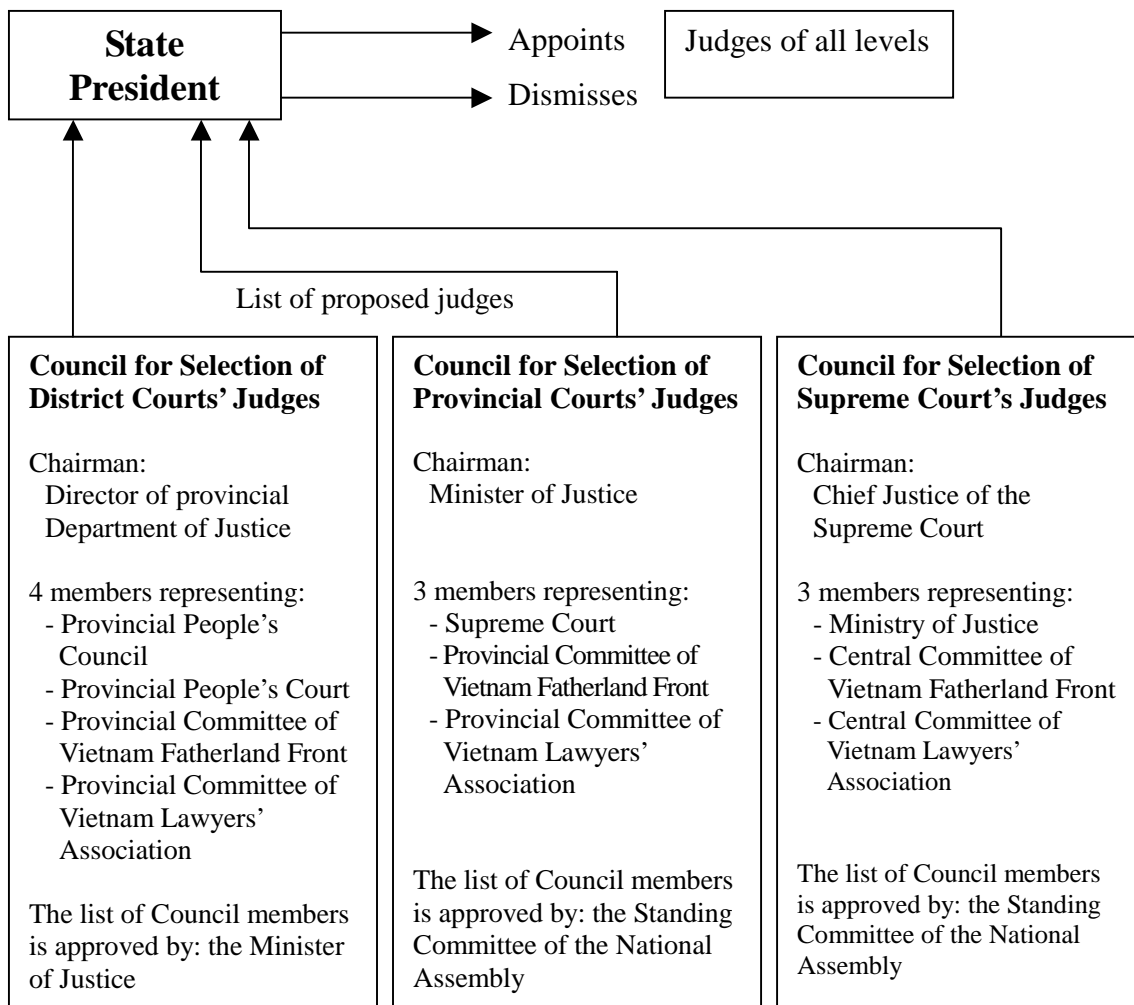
State President

Appoints

Dismisses

Judges of all levels

List of proposed judges

Council for Selection of District Courts' Judges

Chairman:
Director of provincial Department of Justice

4 members representing:
- Provincial People's Council
- Provincial People's Court
- Provincial Committee of Vietnam Fatherland Front
- Provincial Committee of Vietnam Lawyers' Association

The list of Council members is approved by: the Minister of Justice

Council for Selection of Provincial Courts' Judges

Chairman:
Minister of Justice

3 members representing:
- Supreme Court
- Provincial Committee of Vietnam Fatherland Front
- Provincial Committee of Vietnam Lawyers' Association

The list of Council members is approved by: the Standing Committee of the National Assembly

Council for Selection of Supreme Court's Judges

Chairman:
Chief Justice of the Supreme Court

3 members representing:
- Ministry of Justice
- Central Committee of Vietnam Fatherland Front
- Central Committee of Vietnam Lawyers' Association

The list of Council members is approved by: the Standing Committee of the National Assembly